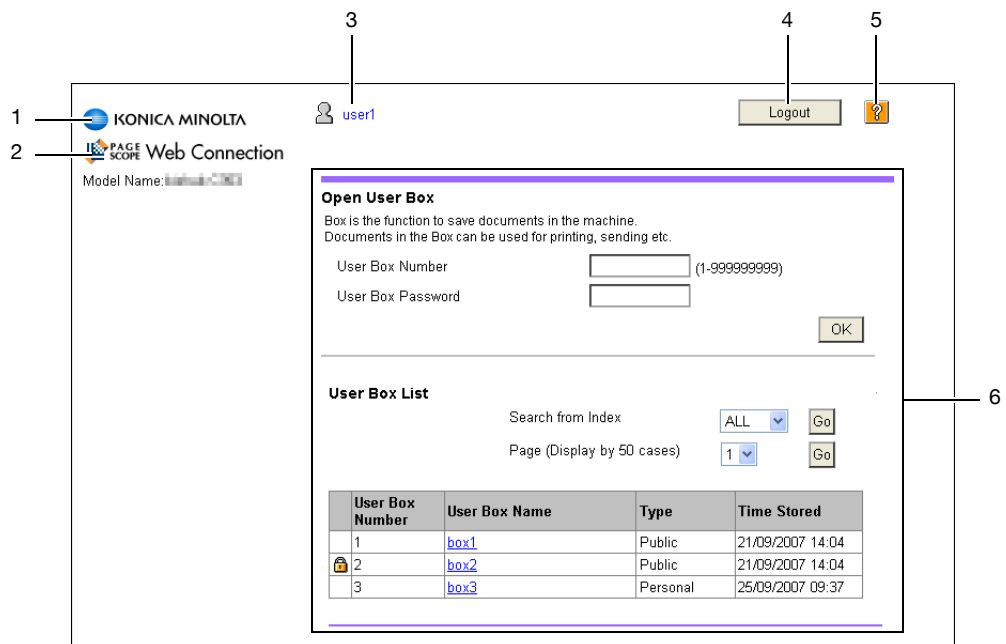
3
4
5
1
2
6

KONICA MINOLTA

PAGE SCOPE Web Connection

Model Name:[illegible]

user1

Logout

?

Open User Box

Box is the function to save documents in the machine.
Documents in the Box can be used for printing, sending etc.

User Box Number (1-999999999)

User Box Password

OK

User Box List

Search from Index ALL Go

Page (Display by 50 cases) 1 Go

| | User Box Number | User Box Name | Type | Time Stored |
|---|---|---|---|---|
| | 1 | box1 | Public | 21/09/2007 14:04 |
| | 2 | box2 | Public | 21/09/2007 14:04 |
| | 3 | box3 | Personal | 25/09/2007 09:37 |